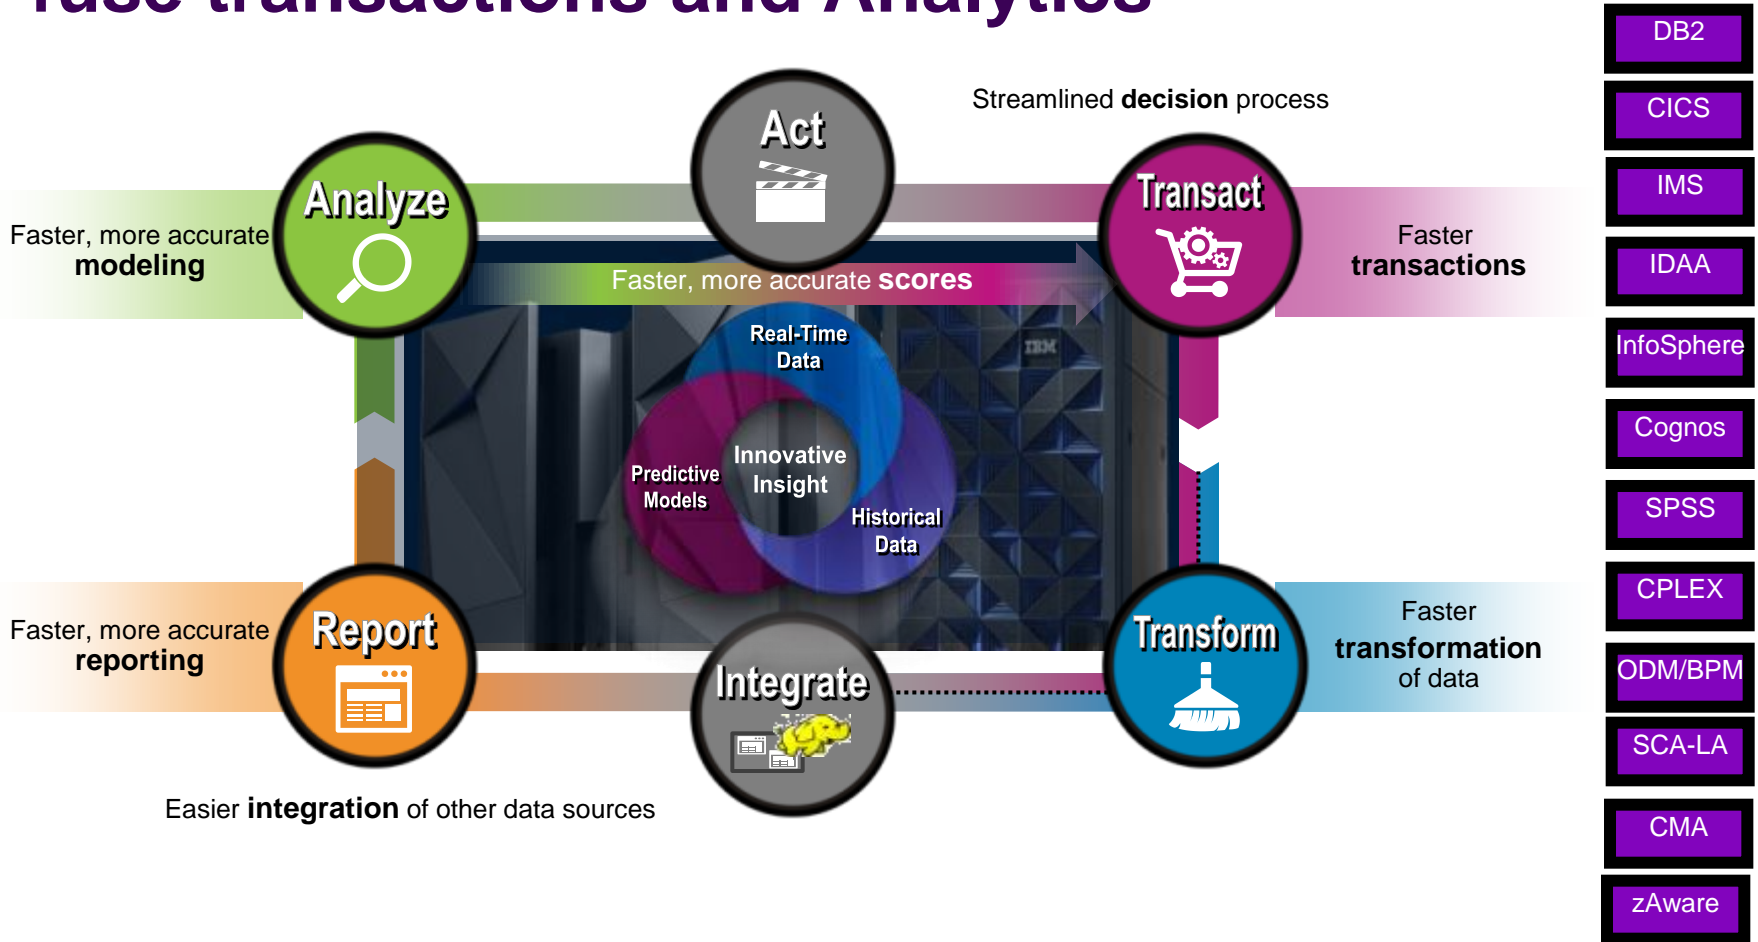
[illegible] transactions and Analytics

Streamlined **decision** process

Act

Analyze

Transact

Faster, more accurate **modeling**

Faster, more accurate **scores**

Faster **transactions**

Real-Time Data

Predictive Models

Innovative Insight

Historical Data

IBM

Report

Integrate

Transform

Faster, more accurate **reporting**

Faster **transformation** of data

Easier **integration** of other data sources

DB2
CICS
IMS
IDAA
InfoSphere
Cognos
SPSS
CPLEX
ODM/BPM
SCA-LA
CMA
zAware